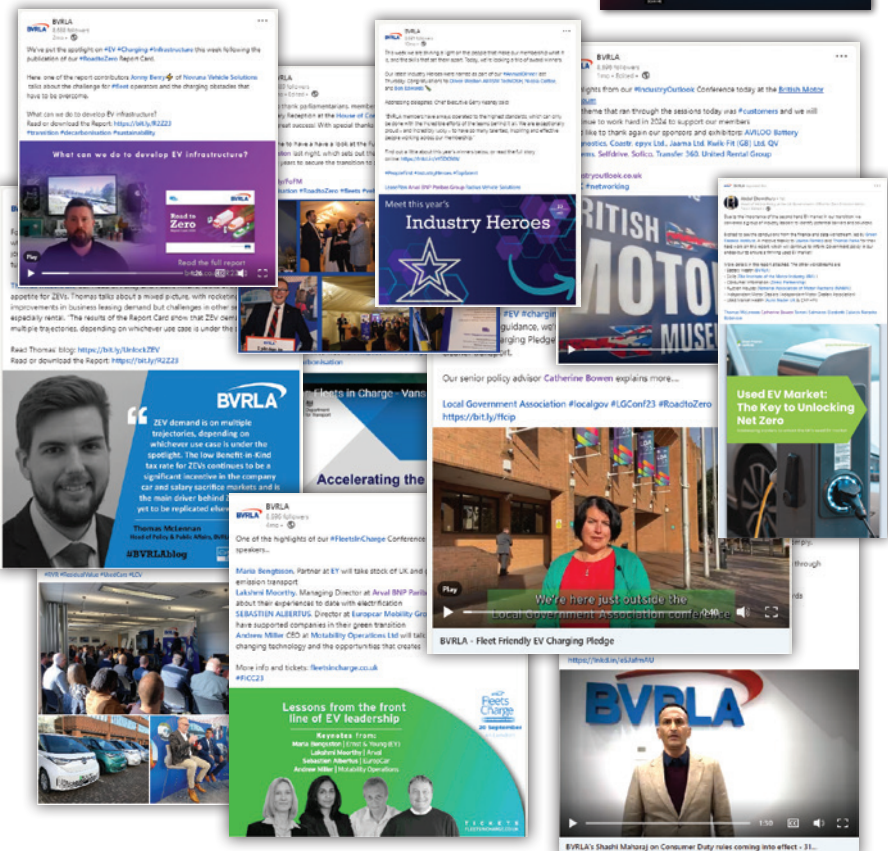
BVRLA
8,886 followers
2mo

We've put the spotlight on #EV #Charging #Infrastructure this week following the publication of our #RoadtoZero Report Card.

Here, one of the report contributors Jonny Berry of Novuna Vehicle Solutions talks about the challenge for #fleet operators and the charging obstacles that have to be overcome.

What can we do to develop EV infrastructure?
Read or download the Report: https://bit.ly/R2Z23
#transition #decarbonisation #sustainability

What can we do to develop EV infrastructure?

Road to Zero

Read the full report

Play

appetite for ZEVs. Thomas talks about a mixed picture, with rocketing improvements in business leasing demand but challenges in other areas, especially rental. "The results of the Report Card show that ZEV demand ... multiple trajectories, depending on whichever use case is under the spotlight."

Read Thomas' blog: https://bit.ly/UnlockZEV
Read or download the Report: https://bit.ly/R2Z23

BVRLA

ZEV demand is on multiple trajectories, depending on whichever use case is under the spotlight. The low Benefit-in-Kind tax rate for ZEVs continues to be a significant incentive in the company car and salary sacrifice markets and is the main driver behind ... yet to be replicated else...

Thomas McLennan
Head of Policy & Public Affairs, BVRLA

#BVRLAblog

thank parliamentarians, members ... Reception at the House of Co... great success! With special thanks ...

to have a look at the fu... last night, which sets out the ... years to secure the transition to ...

BVRLA
8,886 followers

This week we are shining a light on the people that make our membership what it is, and the skills that set them apart. Today, we're looking a trio of sussed winners

Our latest Industry Heroes were named as part of our #AnnualDinner ...

Meet this year's Industry Heroes

BVRLA
8,886 followers
1mo · Edited

highlights from our #IndustryOutlook Conference today at the British Motor Museum!

theme that ran through the sessions today was #customers and we will continue to work hard in 2024 to support our members

like to thank again our sponsors and exhibitors: AVILOO Battery ... Geotics, Coastr, epyx Ltd., Jaama Ltd, Kwik-Fit (GB) Ltd, QV ... Selfdrive, Sofico, Transfer 360, United Rental Group

...youtlook.co.uk
#networking

BRITISH MOTOR MUSEUM

Used EV Market: The Key to Unlocking Net Zero

Fleets in Charge

Accelerating the

...guidance, we' ...rging Pledge

Our senior policy advisor Catherine Bowen explains more...

Local Government Association #localgov #LGConf23 #RoadtoZero
https://bit.ly/ffcip

We're here just outside the Local Government Association conference

Play

BVRLA - Fleet Friendly EV Charging Pledge

BVRLA
8,886 followers
4mo

One of the highlights of our #FleetsInCharge Conference ... speakers...

Maria Bengtsson, Partner at EY will take stock of UK and ... emission transport
Lakshmi Moorthy, Managing Director at Arval BNP Paribas ... their experiences to date with electrification
SEBASTIEN ALBERTUS, Director at Europcar Mobility Group ... have supported companies in their green transition
Andrew Miller CEO at Motability Operations Ltd will talk ... changing technology and the opportunities that creates

More info and tickets: fleetsincharge.co.uk
#FICC23

Lessons from the front line of EV leadership

Keynotes from:
Maria Bengtsson | Ernst & Young (EY)
Lakshmi Moorthy | Arval
Sebastien Albertus | EuroCar
Andrew Miller | Motability Operations

Fleets in Charge

TICKETS
FLEETSINCHARGE.CO.UK

#RVR #ResidualValue #UsedCars #LCV

https://bit.ly/sJafmRU

BVRLA

BVRLA's Shashi Maharaj on Consumer Duty rules coming into effect - 31...